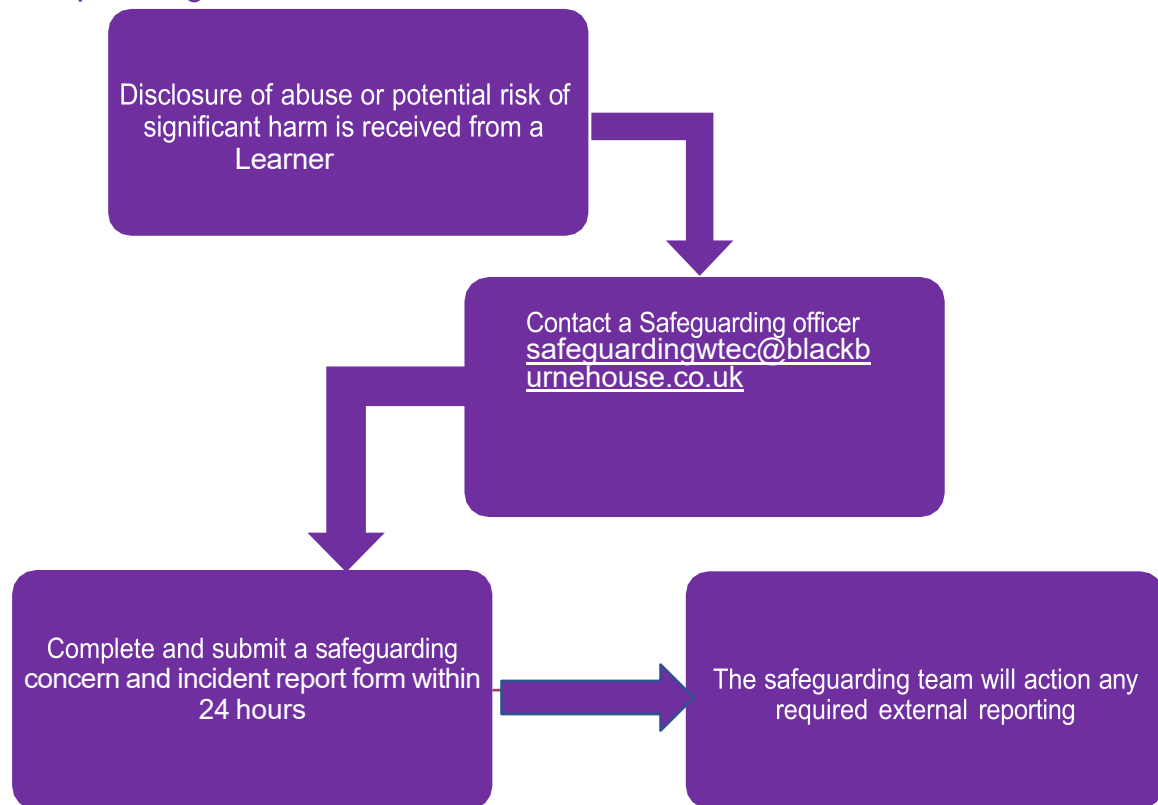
Disclosure of abuse or potential risk of significant harm is received from a Learner

Contact a Safeguarding officer safeguardingwtec@blackburnehouse.co.uk

Complete and submit a safeguarding concern and incident report form within 24 hours

The safeguarding team will action any required external reporting